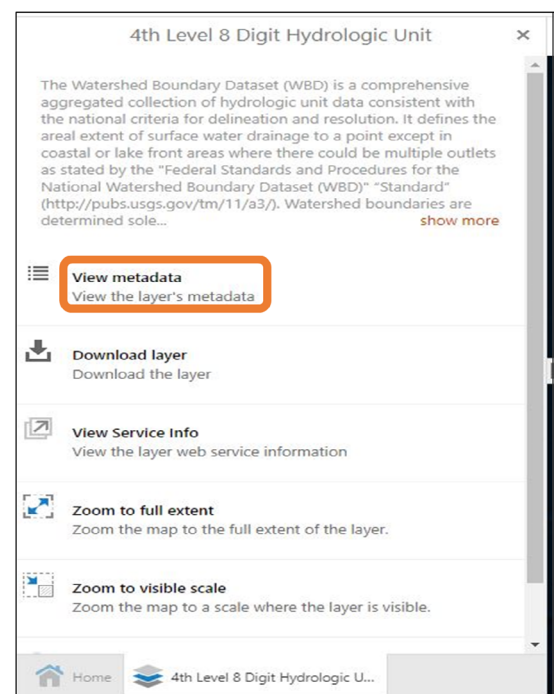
4th Level 8 Digit Hydrologic Unit ×

The Watershed Boundary Dataset (WBD) is a comprehensive aggregated collection of hydrologic unit data consistent with the national criteria for delineation and resolution. It defines the areal extent of surface water drainage to a point except in coastal or lake front areas where there could be multiple outlets as stated by the "Federal Standards and Procedures for the National Watershed Boundary Dataset (WBD)" "Standard" (http://pubs.usgs.gov/tm/11/a3/). Watershed boundaries are determined sole... show more

View metadata
View the layer's metadata

Download layer
Download the layer

View Service Info
View the layer web service information

Zoom to full extent
Zoom the map to the full extent of the layer.

Zoom to visible scale
Zoom the map to a scale where the layer is visible.

Home 4th Level 8 Digit Hydrologic U...